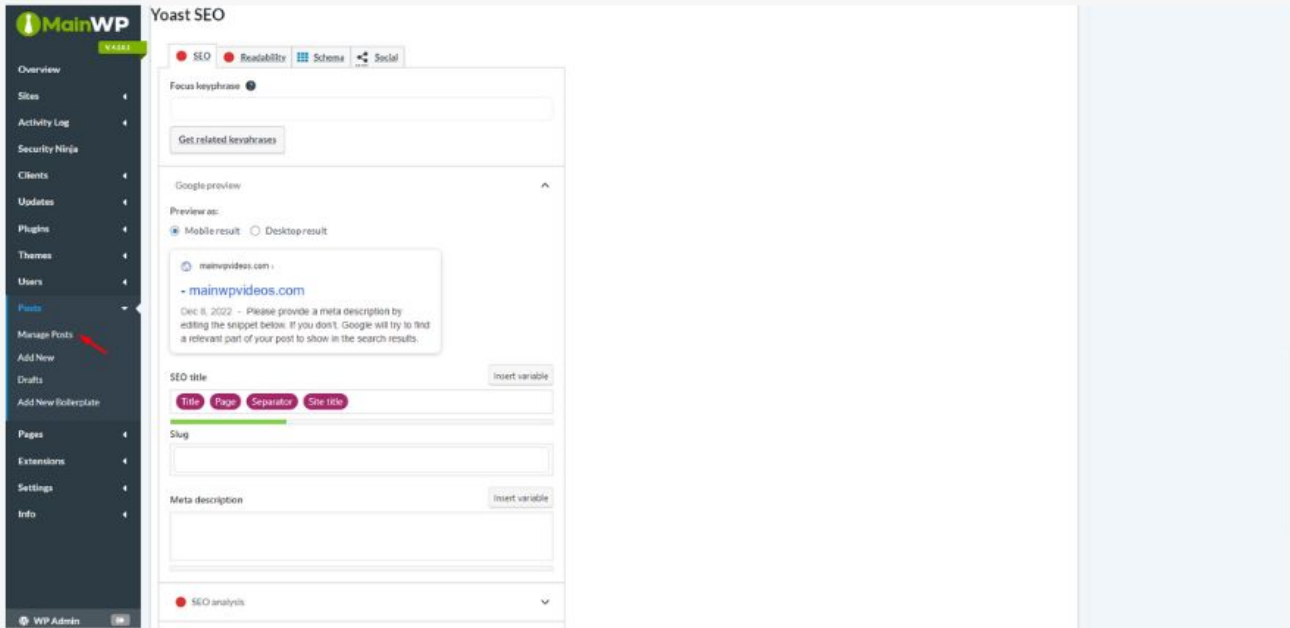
MainWP

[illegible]

Overview

Sites

Activity Log

Security Ninja

Clients

Updates

Plugins

Themes

Users

Posts

Manage Posts

Add New

Drafts

Add New Boilerplate

Pages

Extensions

Settings

Info

WP Admin

Yoast SEO

SEO Readability Schema Social

Focus keyphrase

Get related keyphrases

Google preview

Preview as:

Mobile result Desktop result

mainwpvideos.com ›

- mainwpvideos.com

Dec 8, 2022 - Please provide a meta description by editing the snippet below. If you don't, Google will try to find a relevant part of your post to show in the search results.

SEO title

Insert variable

Title Page Separator Site title

Slug

Meta description

Insert variable

SEO analysis